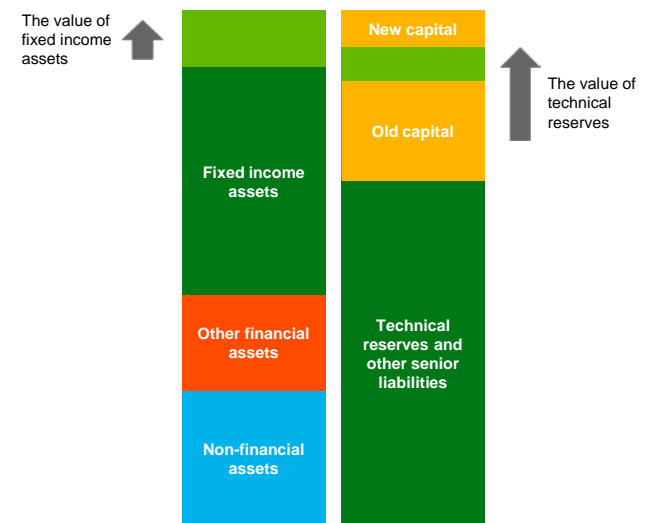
The value of fixed income assets

Fixed income assets

Other financial assets

Non-financial assets

New capital

Old capital

Technical reserves and other senior liabilities

The value of technical reserves